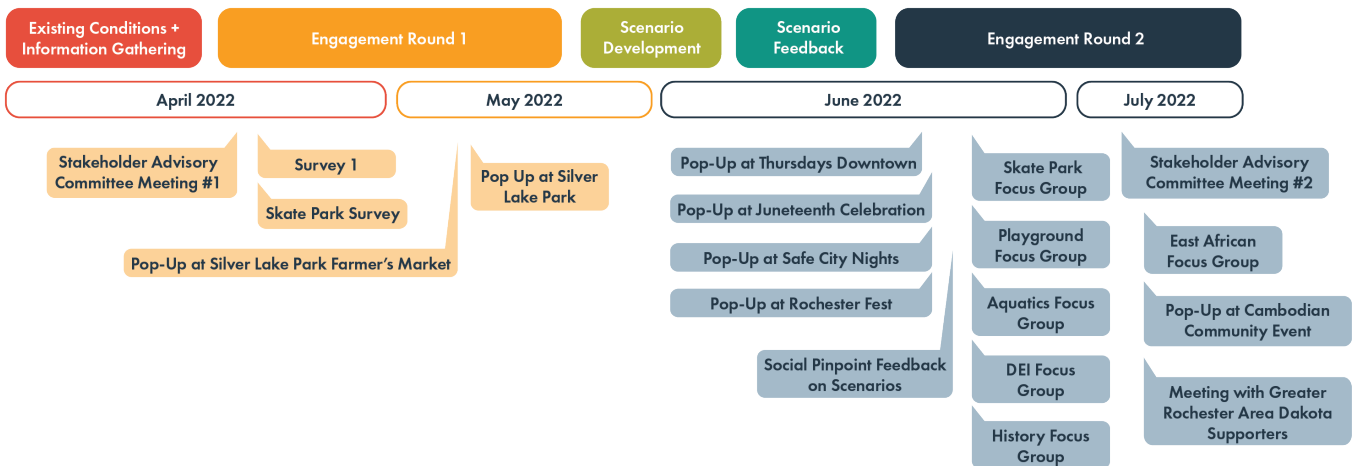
Existing Conditions + Information Gathering

Engagement Round 1

Scenario Development

Scenario Feedback

Engagement Round 2

April 2022

May 2022

June 2022

July 2022

Stakeholder Advisory Committee Meeting #1

Survey 1

Skate Park Survey

Pop-Up at Silver Lake Park Farmer's Market

Pop Up at Silver Lake Park

Pop-Up at Thursdays Downtown

Pop-Up at Juneteenth Celebration

Pop-Up at Safe City Nights

Pop-Up at Rochester Fest

Social Pinpoint Feedback on Scenarios

Skate Park Focus Group

Playground Focus Group

Aquatics Focus Group

DEI Focus Group

History Focus Group

Stakeholder Advisory Committee Meeting #2

East African Focus Group

Pop-Up at Cambodian Community Event

Meeting with Greater Rochester Area Dakota Supporters